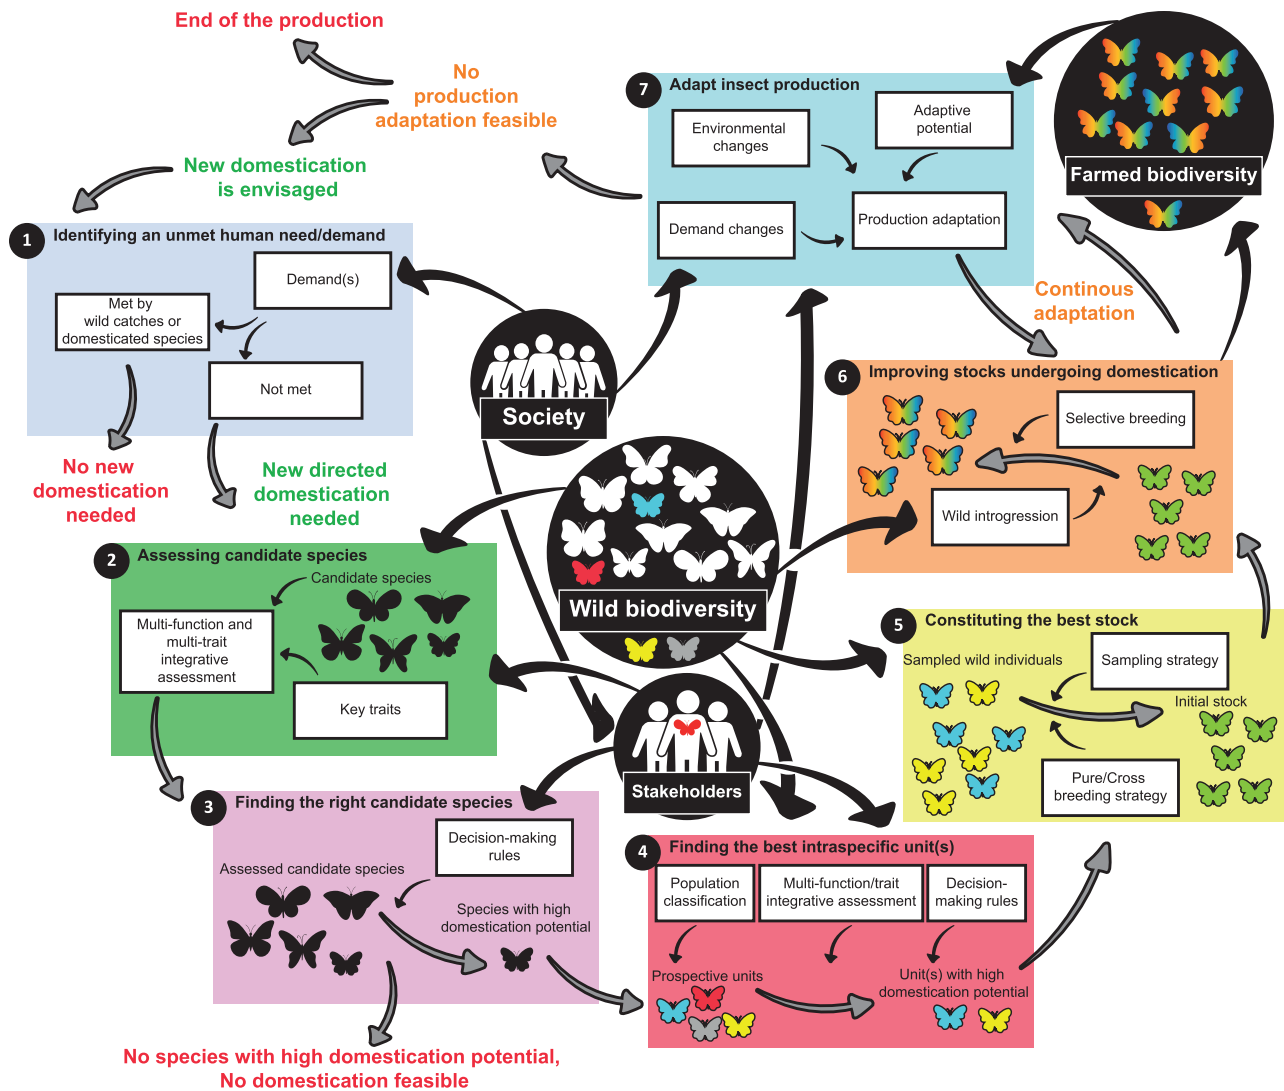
End of the production

No production adaptation feasible

New domestication is envisaged

7 Adapt insect production

Environmental changes

Adaptive potential

Demand changes

Production adaptation

Farmed biodiversity

1 Identifying an unmet human need/demand

Demand(s)

Met by wild catches or domesticated species

Not met

No new domestication needed

New directed domestication needed

Society

Continous adaptation

6 Improving stocks undergoing domestication

Selective breeding

Wild introgression

Wild biodiversity

2 Assessing candidate species

Candidate species

Multi-function and multi-trait integrative assessment

Key traits

5 Constituting the best stock

Sampled wild individuals

Sampling strategy

Initial stock

Pure/Cross breeding strategy

Stakeholders

3 Finding the right candidate species

Decision-making rules

Assessed candidate species

Species with high domestication potential

4 Finding the best intraspecific unit(s)

Population classification

Multi-function/trait integrative assessment

Decision-making rules

Prospective units

Unit(s) with high domestication potential

No species with high domestication potential, No domestication feasible